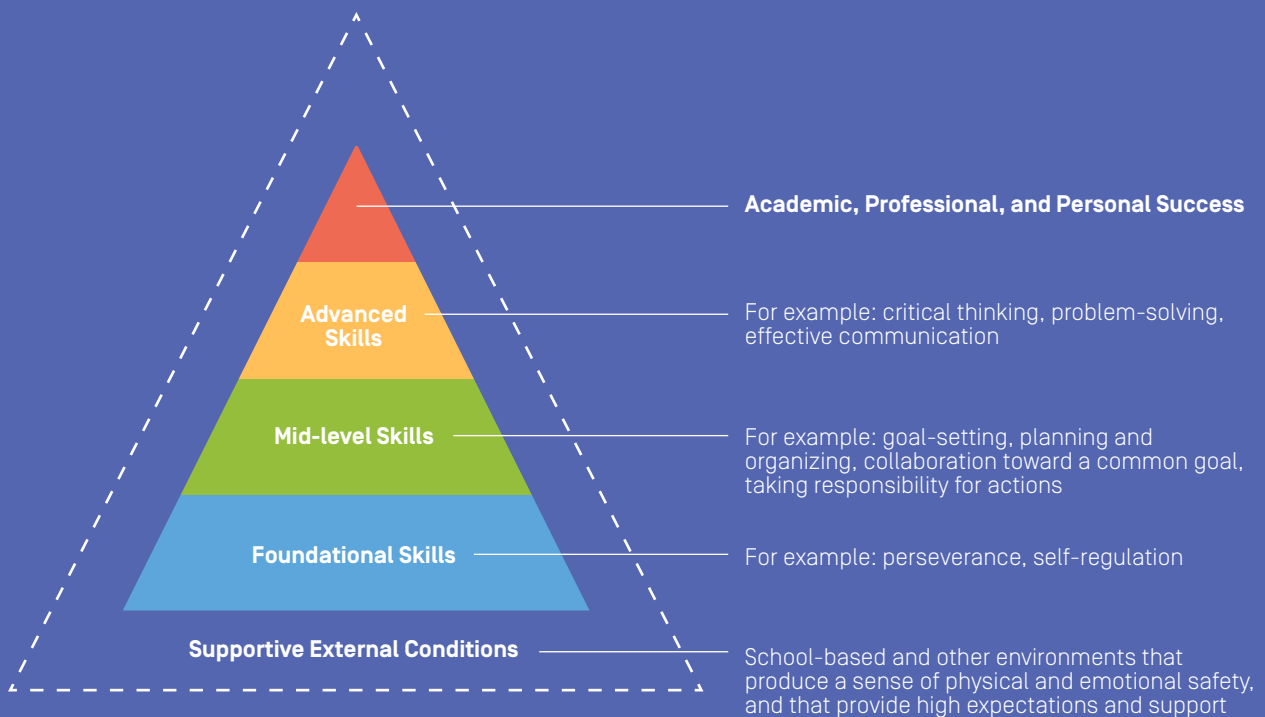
Academic, Professional, and Personal Success

Advanced Skills

For example: critical thinking, problem-solving, effective communication

Mid-level Skills

For example: goal-setting, planning and organizing, collaboration toward a common goal, taking responsibility for actions

Foundational Skills

For example: perseverance, self-regulation

Supportive External Conditions

School-based and other environments that produce a sense of physical and emotional safety, and that provide high expectations and support